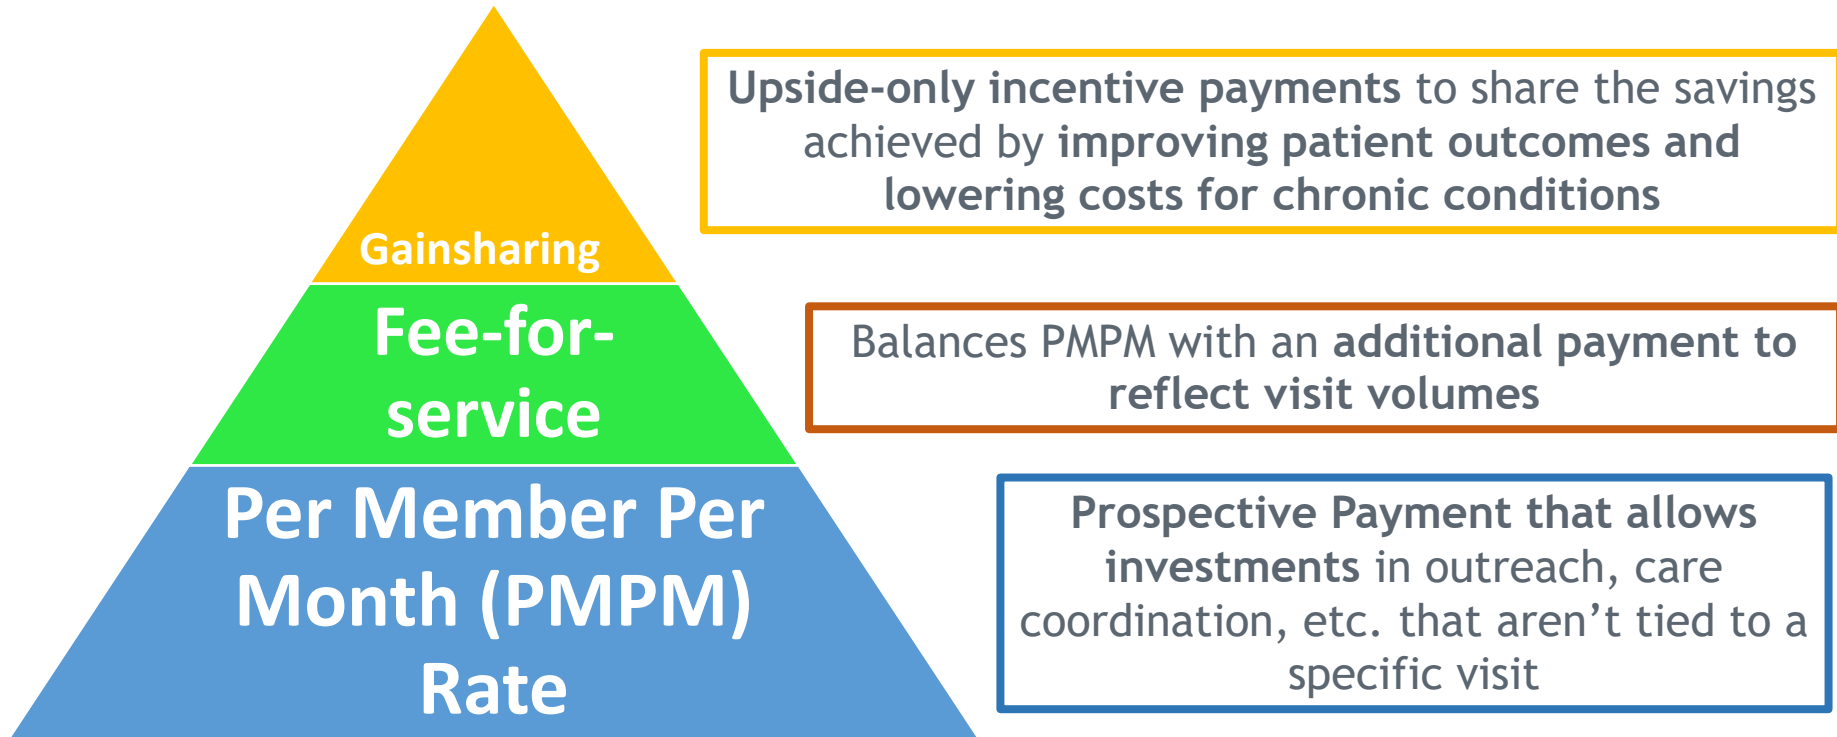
Gainsharing

Fee-for-service

Per Member Per Month (PMPM) Rate

Upside-only incentive payments to share the savings achieved by improving patient outcomes and lowering costs for chronic conditions

Balances PMPM with an additional payment to reflect visit volumes

Prospective Payment that allows investments in outreach, care coordination, etc. that aren't tied to a specific visit